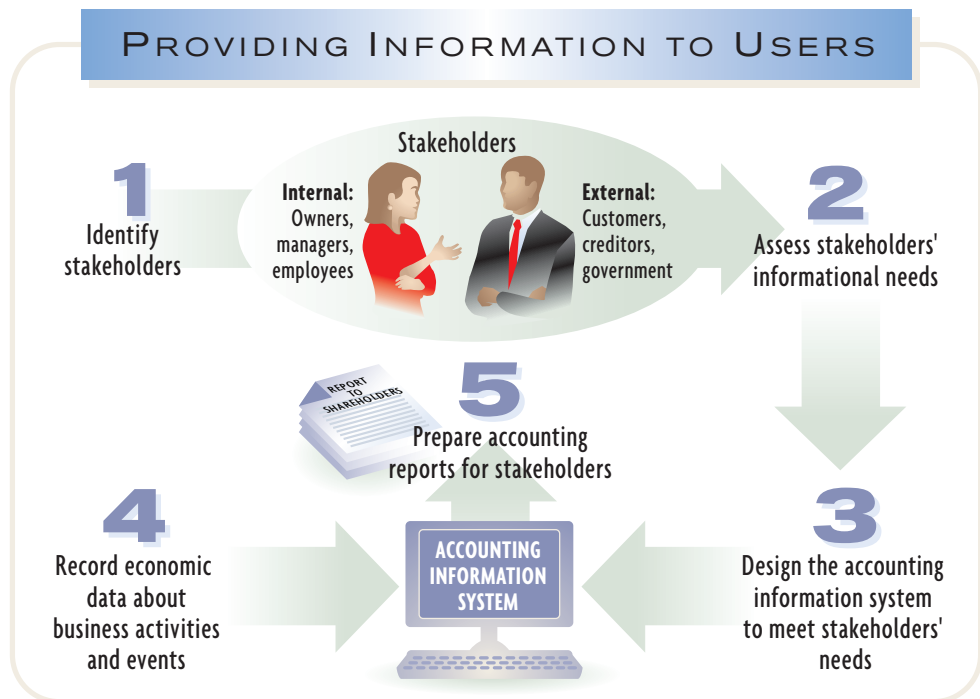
PROVIDING INFORMATION TO USERS

Stakeholders

1
Identify stakeholders

Internal: Owners, managers, employees

External: Customers, creditors, government

2
Assess stakeholders' informational needs

REPORT TO SHAREHOLDERS

5
Prepare accounting reports for stakeholders

4
Record economic data about business activities and events

ACCOUNTING INFORMATION SYSTEM

3
Design the accounting information system to meet stakeholders' needs